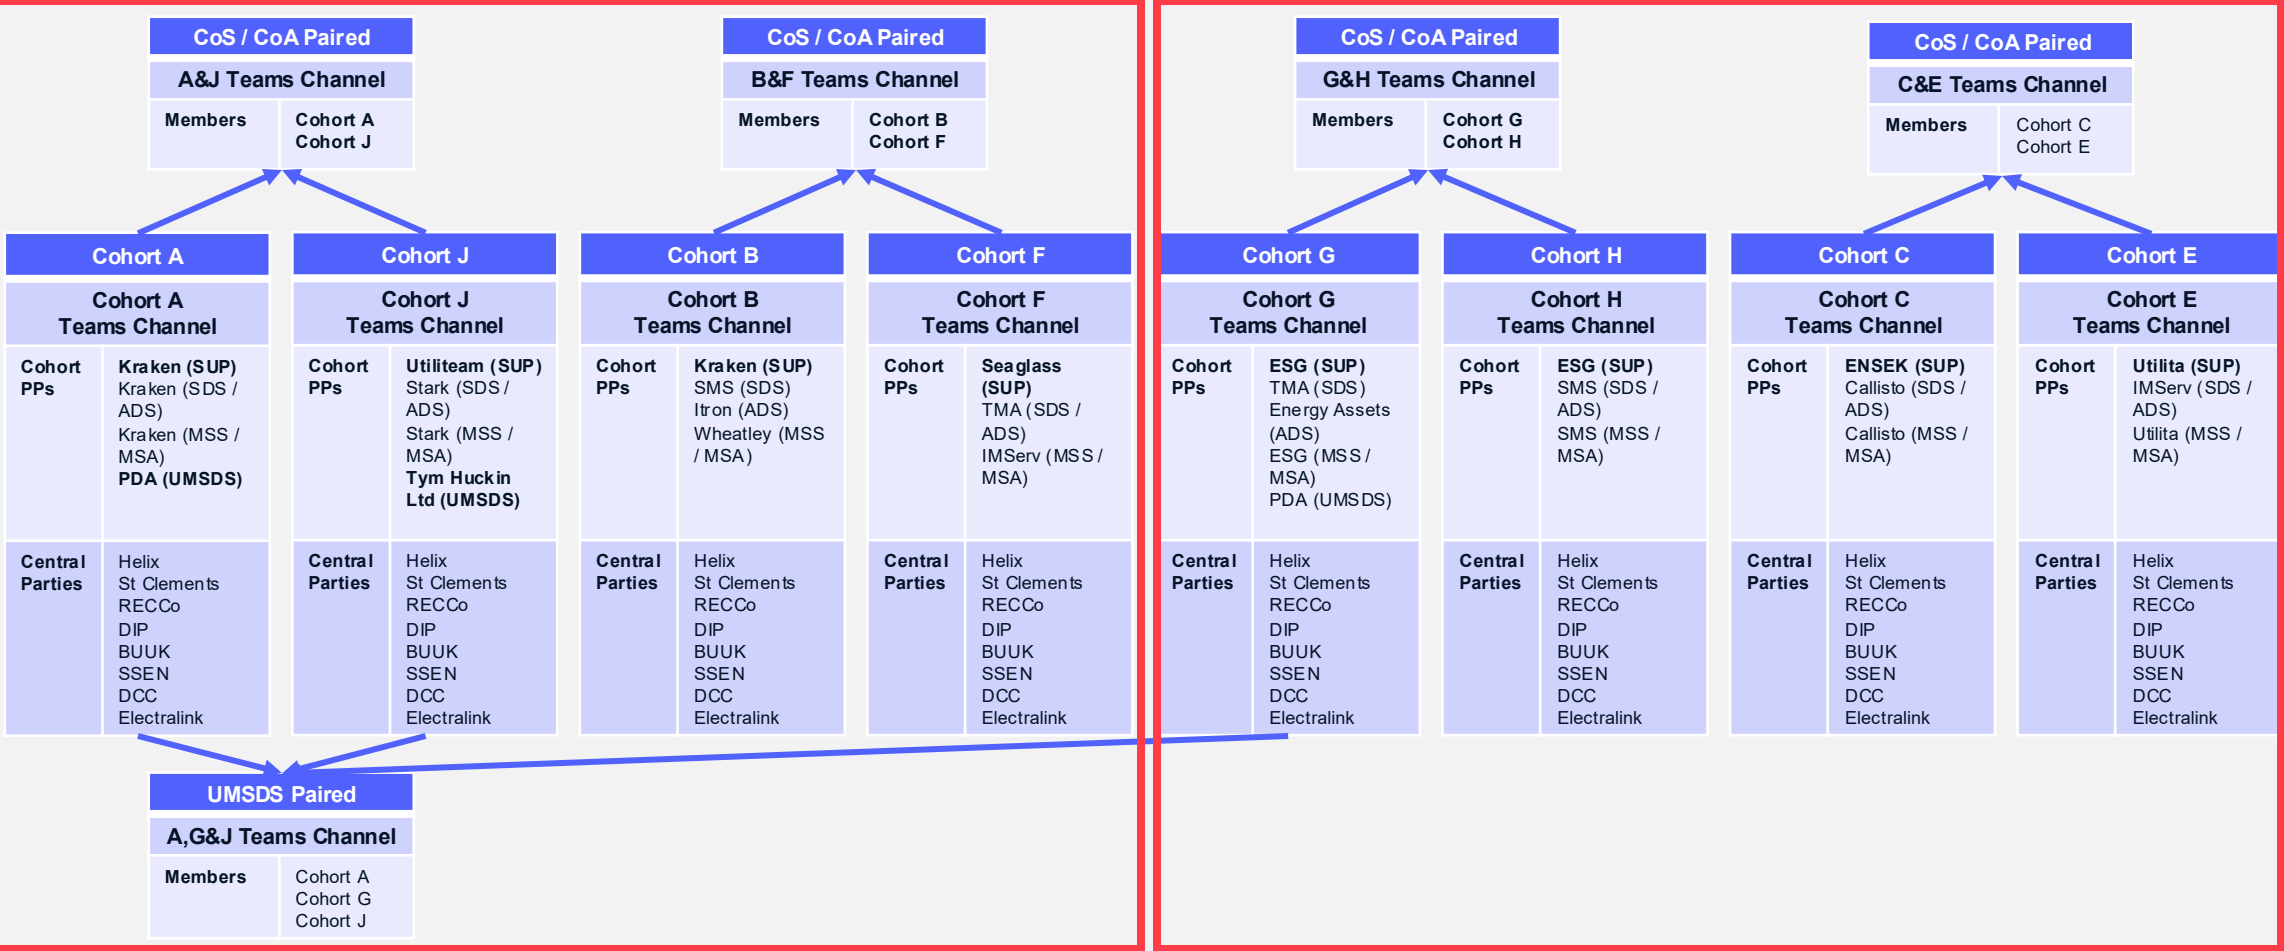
CoS / CoA Paired

A&J Teams Channel

| Members | Cohort A Cohort J |
|---|---|

CoS / CoA Paired

B&F Teams Channel

| Members | Cohort B Cohort F |
|---|---|

CoS / CoA Paired

G&H Teams Channel

| Members | Cohort G Cohort H |
|---|---|

CoS / CoA Paired

C&E Teams Channel

| Members | Cohort C Cohort E |
|---|---|

Cohort A

Cohort A Teams Channel

| Cohort PPs | Kraken (SUP) Kraken (SDS / ADS) Kraken (MSS / MSA) PDA (UMSDS) |
|---|---|
| Central Parties | Helix St Clements RECCo DIP BUUK SSEN DCC Electralink |

Cohort J

Cohort J Teams Channel

| Cohort PPs | Utiliteam (SUP) Stark (SDS / ADS) Stark (MSS / MSA) Tym Huckin Ltd (UMSDS) |
|---|---|
| Central Parties | Helix St Clements RECCo DIP BUUK SSEN DCC Electralink |

Cohort B

Cohort B Teams Channel

| Cohort PPs | Kraken (SUP) SMS (SDS) Itron (ADS) Wheatley (MSS / MSA) |
|---|---|
| Central Parties | Helix St Clements RECCo DIP BUUK SSEN DCC Electralink |

Cohort F

Cohort F Teams Channel

| Cohort PPs | Seaglass (SUP) TMA (SDS / ADS) IMServ (MSS / MSA) |
|---|---|
| Central Parties | Helix St Clements RECCo DIP BUUK SSEN DCC Electralink |

Cohort G

Cohort G Teams Channel

| Cohort PPs | ESG (SUP) TMA (SDS) Energy Assets (ADS) ESG (MSS / MSA) PDA (UMSDS) |
|---|---|
| Central Parties | Helix St Clements RECCo DIP BUUK SSEN DCC Electralink |

Cohort H

Cohort H Teams Channel

| Cohort PPs | ESG (SUP) SMS (SDS / ADS) SMS (MSS / MSA) |
|---|---|
| Central Parties | Helix St Clements RECCo DIP BUUK SSEN DCC Electralink |

Cohort C

Cohort C Teams Channel

| Cohort PPs | ENSEK (SUP) Callisto (SDS / ADS) Callisto (MSS / MSA) |
|---|---|
| Central Parties | Helix St Clements RECCo DIP BUUK SSEN DCC Electralink |

Cohort E

Cohort E Teams Channel

| Cohort PPs | Utilita (SUP) IMServ (SDS / ADS) Utilita (MSS / MSA) |
|---|---|
| Central Parties | Helix St Clements RECCo DIP BUUK SSEN DCC Electralink |

UMSDS Paired

A,G&J Teams Channel

| Members | Cohort A Cohort G Cohort J |
|---|---|